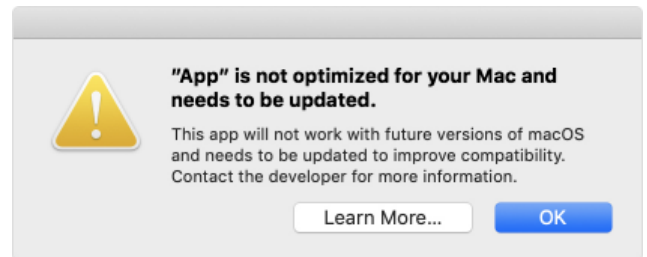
"App" is not optimized for your Mac and needs to be updated.

This app will not work with future versions of macOS and needs to be updated to improve compatibility. Contact the developer for more information.

Learn More...

OK